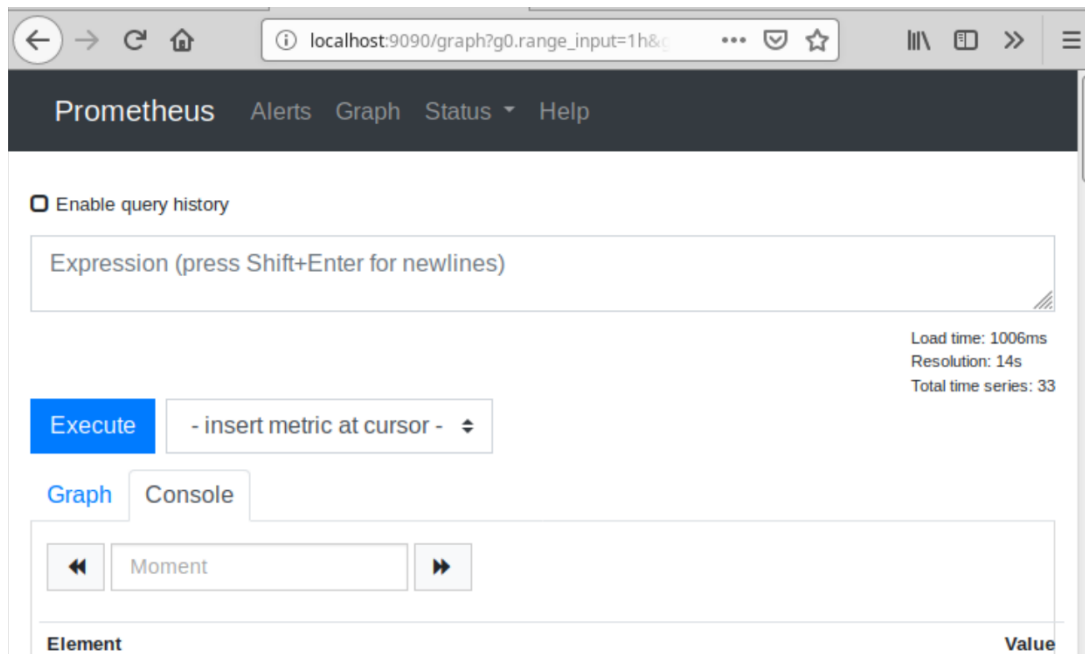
localhost:9090/graph?g0.range_input=1h&g

Prometheus Alerts Graph Status Help

Enable query history

Expression (press Shift+Enter for newlines)

Load time: 1006ms
Resolution: 14s
Total time series: 33

Execute - insert metric at cursor -

Graph Console

Moment

| Element | Value |
|---|---|